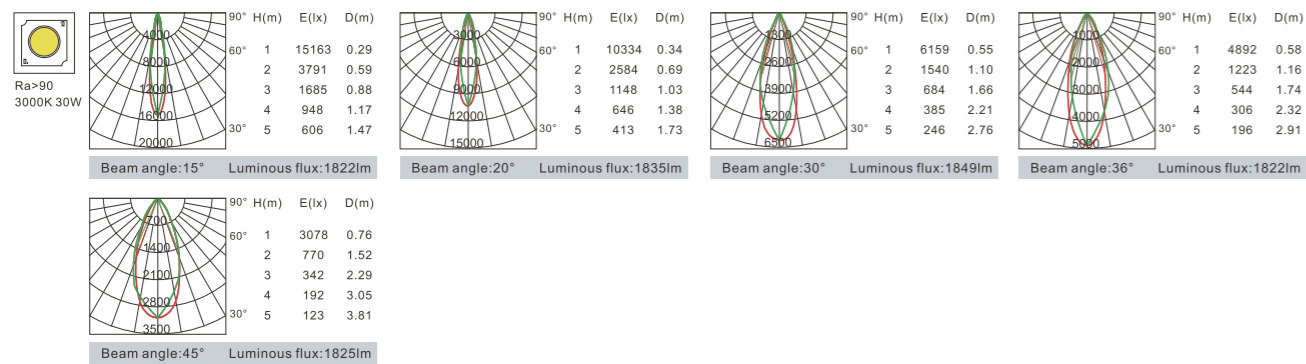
Ra>90
3000K 30W

4000
8000
12000
16000
20000
90°
60°
30°

| H(m) | E(lx) | D(m) |
|---|---|---|
| 1 | 15163 | 0.29 |
| 2 | 3791 | 0.59 |
| 3 | 1685 | 0.88 |
| 4 | 948 | 1.17 |
| 5 | 606 | 1.47 |

Beam angle:15° Luminous flux:1822lm

3000
6000
9000
12000
15000
90°
60°
30°

| H(m) | E(lx) | D(m) |
|---|---|---|
| 1 | 10334 | 0.34 |
| 2 | 2584 | 0.69 |
| 3 | 1148 | 1.03 |
| 4 | 646 | 1.38 |
| 5 | 413 | 1.73 |

Beam angle:20° Luminous flux:1835lm

1300
2600
3900
5200
6500
90°
60°
30°

| H(m) | E(lx) | D(m) |
|---|---|---|
| 1 | 6159 | 0.55 |
| 2 | 1540 | 1.10 |
| 3 | 684 | 1.66 |
| 4 | 385 | 2.21 |
| 5 | 246 | 2.76 |

Beam angle:30° Luminous flux:1849lm

1000
2000
3000
4000
5000
90°
60°
30°

| H(m) | E(lx) | D(m) |
|---|---|---|
| 1 | 4892 | 0.58 |
| 2 | 1223 | 1.16 |
| 3 | 544 | 1.74 |
| 4 | 306 | 2.32 |
| 5 | 196 | 2.91 |

Beam angle:36° Luminous flux:1822lm

700
1400
2100
2800
3500
90°
60°
30°

| H(m) | E(lx) | D(m) |
|---|---|---|
| 1 | 3078 | 0.76 |
| 2 | 770 | 1.52 |
| 3 | 342 | 2.29 |
| 4 | 192 | 3.05 |
| 5 | 123 | 3.81 |

Beam angle:45° Luminous flux:1825lm